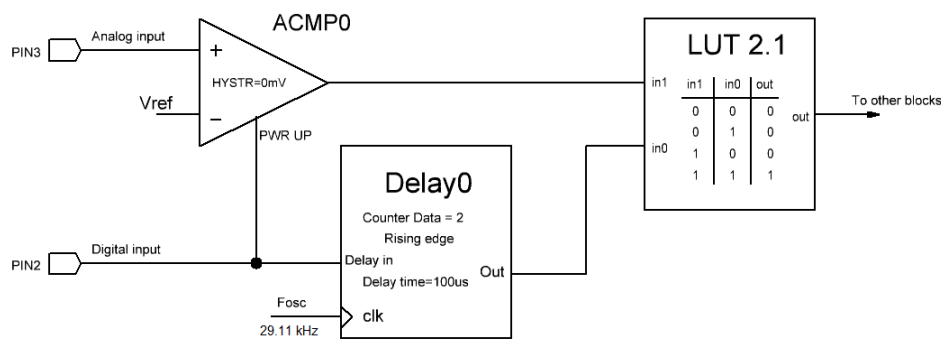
ACMP0

PIN3

Analog input

+

HYSTR=0mV

Vref

−

PWR UP

LUT 2.1

in1

in0

| in1 | in0 | out |
|---|---|---|
| 0 | 0 | 0 |
| 0 | 1 | 0 |
| 1 | 0 | 0 |
| 1 | 1 | 1 |

out

To other blocks

Delay0

Counter Data = 2

Rising edge

PIN2

Digital input

Delay in

Delay time=100us

Out

Fosc

29.11 kHz

clk